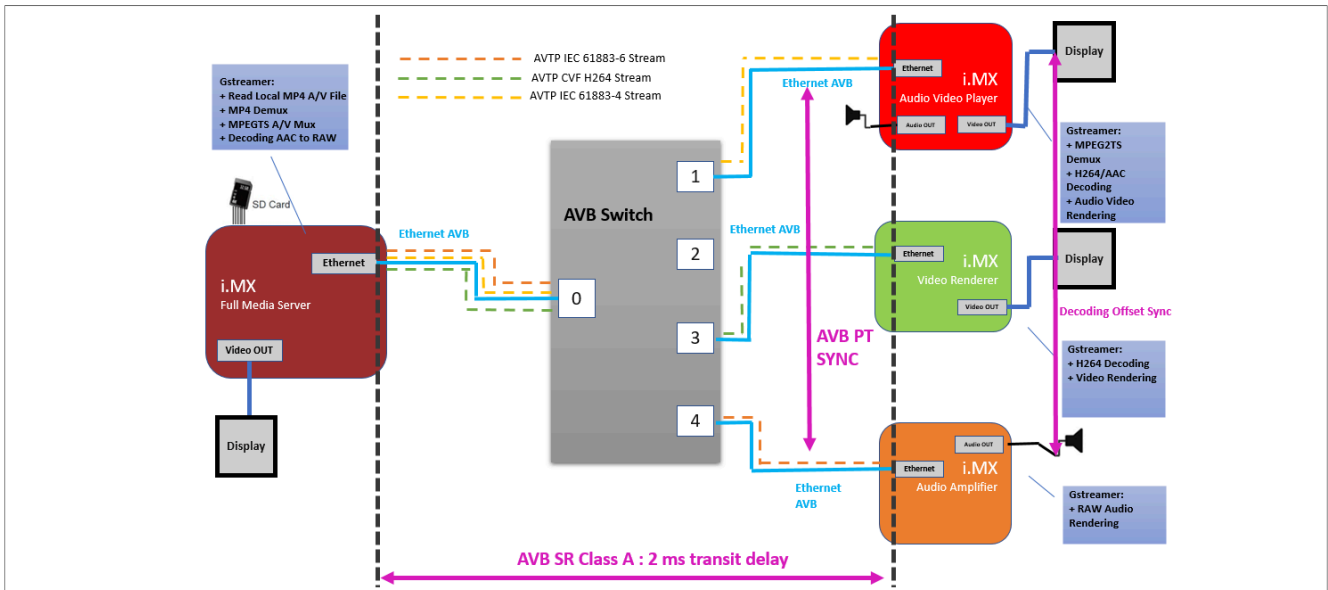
Gstreamer:
+ Read Local MP4 A/V File
+ MP4 Demux
+ MPEGTS A/V Mux
+ Decoding AAC to RAW

SD Card

Ethernet

i.MX
Full Media Server

Video OUT

Display

Ethernet AVB

AVTP IEC 61883-6 Stream
AVTP CVF H264 Stream
AVTP IEC 61883-4 Stream

AVB Switch

0
1
2
3
4

Ethernet AVB

Ethernet AVB

AVB PT SYNC

Ethernet AVB

Ethernet
i.MX
Audio Video Player
Audio OUT
Video OUT

Display

Gstreamer:
+ MPEG2TS Demux
+ H264/AAC Decoding
+ Audio Video Rendering

Ethernet
i.MX
Video Renderer
Video OUT

Display

Decoding Offset Sync

Gstreamer:
+ H264 Decoding
+ Video Rendering

Audio OUT
Ethernet
i.MX
Audio Amplifier

Gstreamer:
+ RAW Audio Rendering

AVB SR Class A : 2 ms transit delay